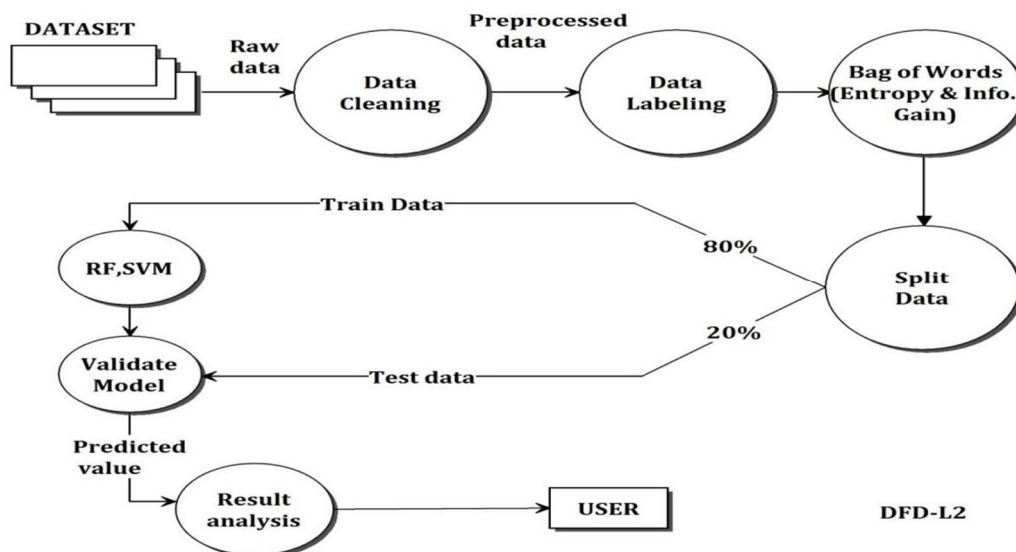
DATASET

Raw data

Data Cleaning

Preprocessed data

Data Labeling

Bag of Words (Entropy & Info. Gain)

Train Data

80%

RF,SVM

Split Data

20%

Validate Model

Test data

Predicted value

Result analysis

USER

DFD-L2